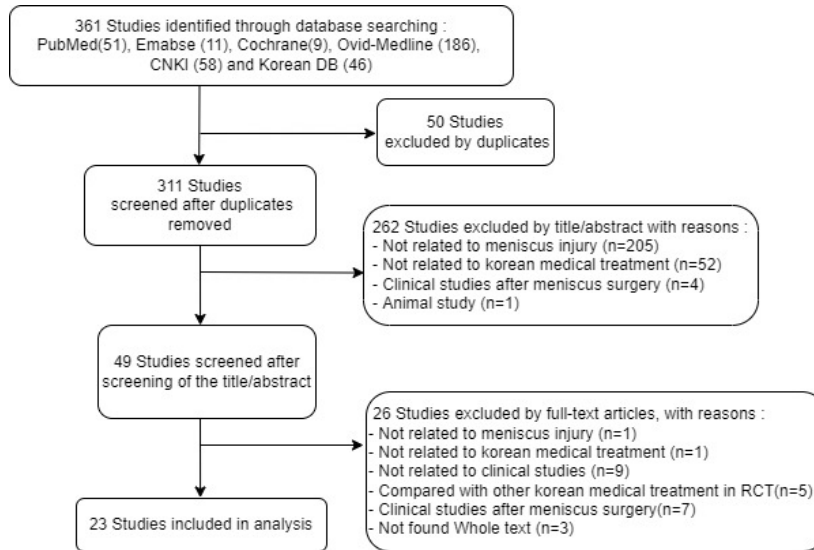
361 Studies identified through database searching : PubMed(51), Emabse (11), Cochrane(9), Ovid-Medline (186), CNKI (58) and Korean DB (46)

50 Studies excluded by duplicates

311 Studies screened after duplicates removed

262 Studies excluded by title/abstract with reasons :
- Not related to meniscus injury (n=205)
- Not related to korean medical treatment (n=52)
- Clinical studies after meniscus surgery (n=4)
- Animal study (n=1)

49 Studies screened after screening of the title/abstract

26 Studies excluded by full-text articles, with reasons :
- Not related to meniscus injury (n=1)
- Not related to korean medical treatment (n=1)
- Not related to clinical studies (n=9)
- Compared with other korean medical treatment in RCT(n=5)
- Clinical studies after meniscus surgery(n=7)
- Not found Whole text (n=3)

23 Studies included in analysis